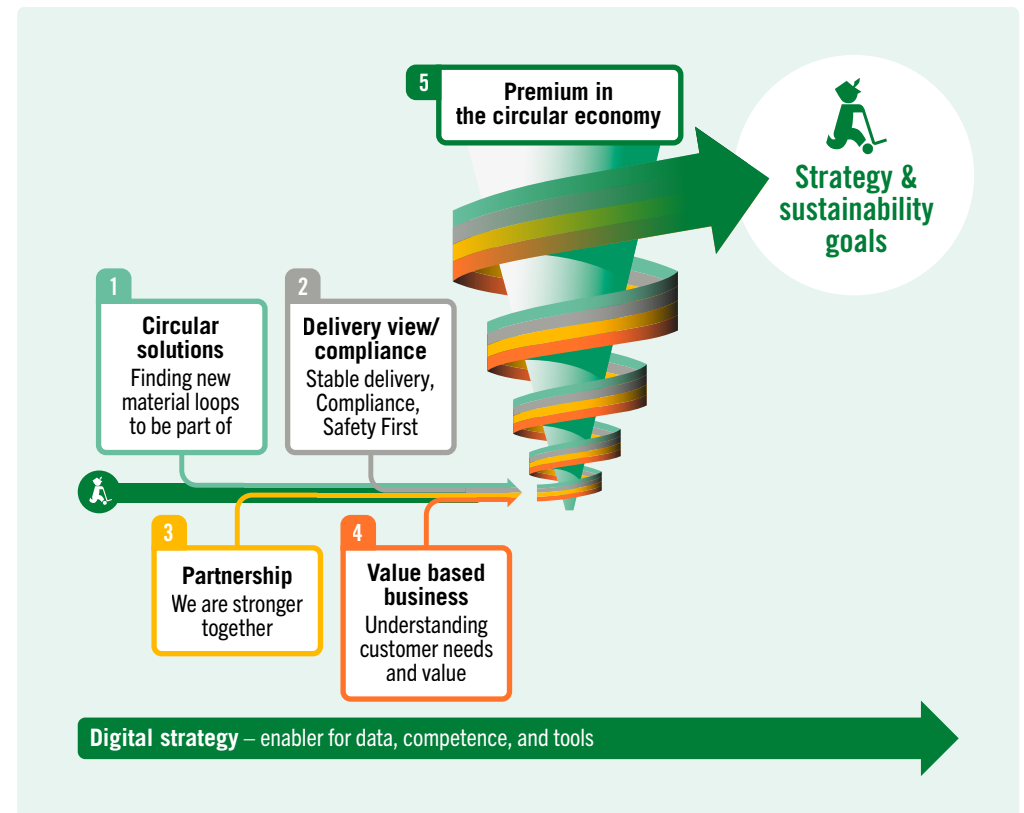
5
Premium in the circular economy

Strategy & sustainability goals

1
Circular solutions
Finding new material loops to be part of

2
Delivery view/ compliance
Stable delivery, Compliance, Safety First

3
Partnership
We are stronger together

4
Value based business
Understanding customer needs and value

Digital strategy – enabler for data, competence, and tools